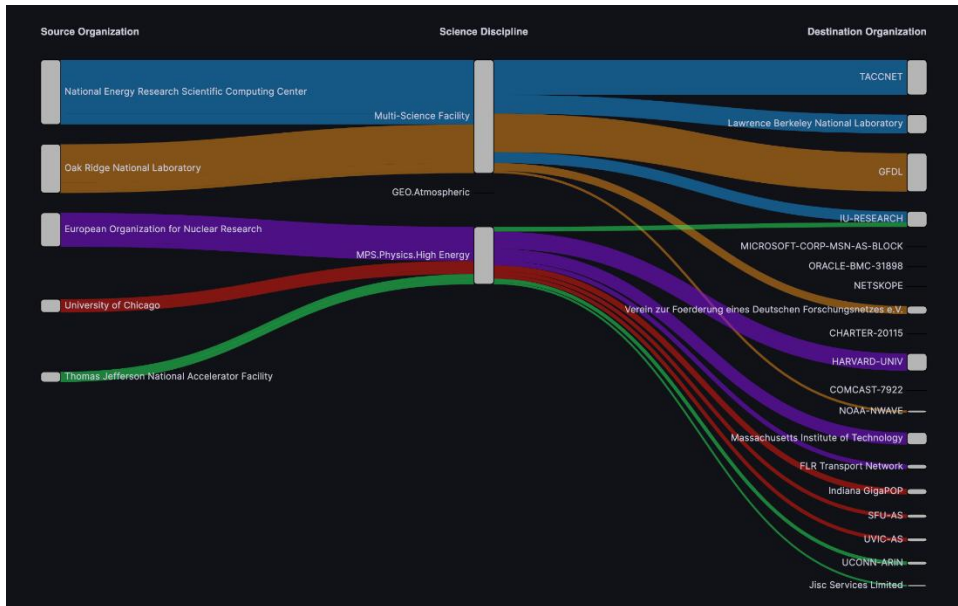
Source Organization

Science Discipline

Destination Organization

National Energy Research Scientific Computing Center

Oak Ridge National Laboratory

European Organization for Nuclear Research

University of Chicago

Thomas Jefferson National Accelerator Facility

Multi-Science Facility

GEO.Atmospheric

MPS.Physics.High Energy

TACCNET

Lawrence Berkeley National Laboratory

GFDL

IU-RESEARCH

MICROSOFT-CORP-MSN-AS-BLOCK

ORACLE-BMC-31898

NETSKOPE

Verein zur Foerderung eines Deutschen Forschungsnetzes e.V.

CHARTER-20115

HARVARD-UNIV

COMCAST-7922

NOAA-NWAVE

Massachusetts Institute of Technology

FLR Transport Network

Indiana GigaPOP

SFU-AS

UVIC-AS

UCONN-ARIN

Jisc Services Limited